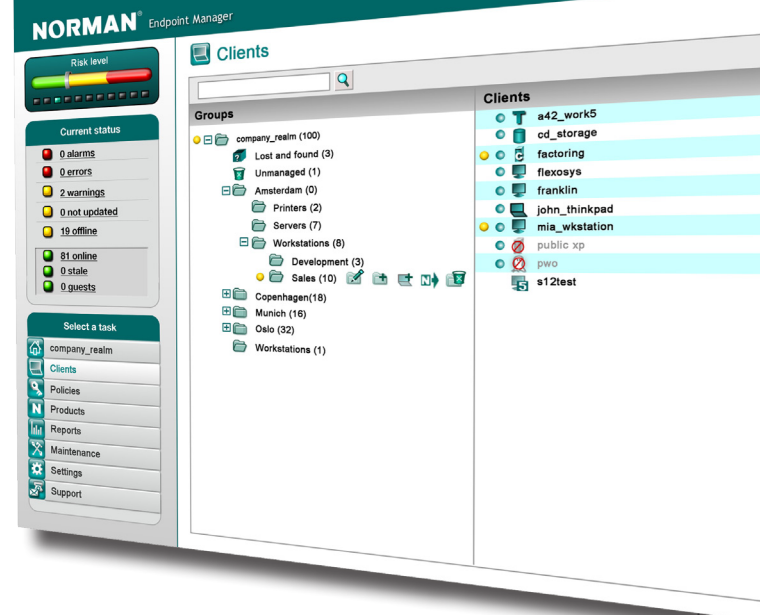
NORMAN® Endpoint Manager

Risk level

Current status

0 alarms
0 errors
2 warnings
0 not updated
19 offline
81 online
0 stale
0 guests

Select a task

company_realm
Clients
Policies
Products
Reports
Maintenance
Settings
Support

Clients

Groups

company_realm (100)
Lost and found (3)
Unmanaged (1)
Amsterdam (0)
Printers (2)
Servers (7)
Workstations (8)
Development (3)
Sales (10)
Copenhagen(18)
Munich (16)
Oslo (32)
Workstations (1)

Clients

a42_work5
cd_storage
factoring
flexosys
franklin
john_thinkpad
mia_wkstation
public xp
pwo
s12test